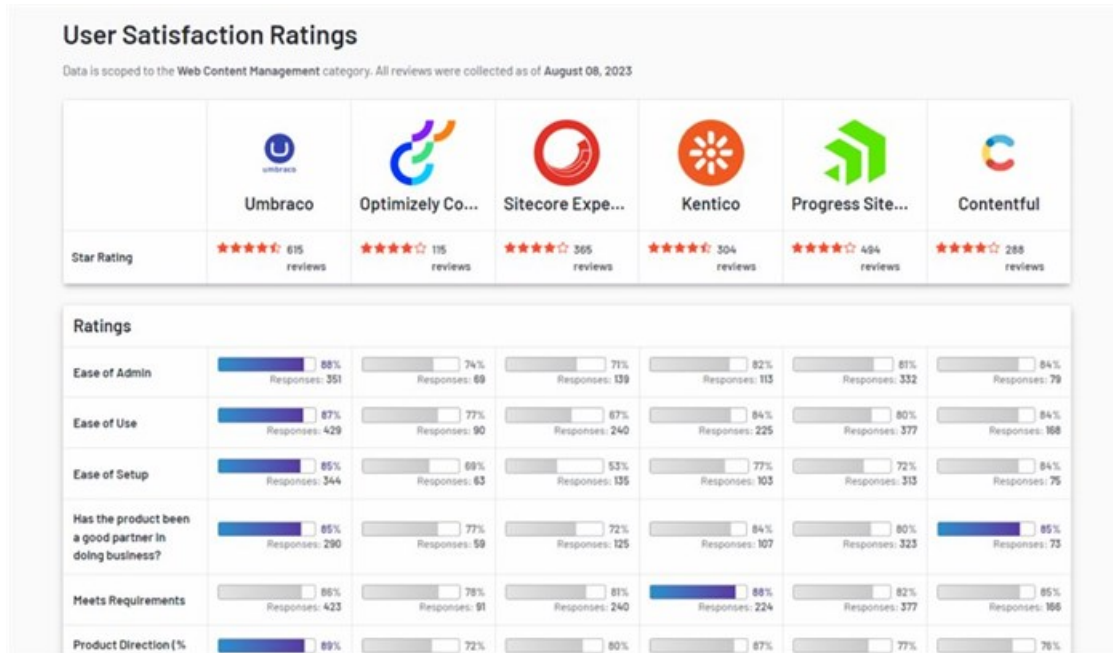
User Satisfaction Ratings

Data is scoped to the Web Content Management category. All reviews were collected as of August 08, 2023

| | umbraco Umbraco | Optimizely Co... | Sitecore Expe... | Kentico | Progress Site... | Contentful |
|---|---|---|---|---|---|---|
| Star Rating | 615 reviews | 115 reviews | 365 reviews | 304 reviews | 494 reviews | 288 reviews |

Ratings

| | | | | | | |
|---|---|---|---|---|---|---|
| Ease of Admin | 88% Responses: 351 | 74% Responses: 69 | 71% Responses: 139 | 82% Responses: 113 | 81% Responses: 332 | 84% Responses: 79 |
| Ease of Use | 87% Responses: 429 | 77% Responses: 90 | 67% Responses: 240 | 84% Responses: 225 | 80% Responses: 377 | 84% Responses: 168 |
| Ease of Setup | 85% Responses: 344 | 69% Responses: 63 | 53% Responses: 135 | 77% Responses: 103 | 72% Responses: 313 | 84% Responses: 75 |
| Has the product been a good partner in doing business? | 85% Responses: 290 | 77% Responses: 59 | 72% Responses: 125 | 84% Responses: 107 | 80% Responses: 323 | 85% Responses: 73 |
| Meets Requirements | 86% Responses: 423 | 78% Responses: 91 | 81% Responses: 240 | 88% Responses: 224 | 82% Responses: 377 | 85% Responses: 166 |
| Product Direction (% | 89% | 72% | 80% | 87% | 77% | 76% |